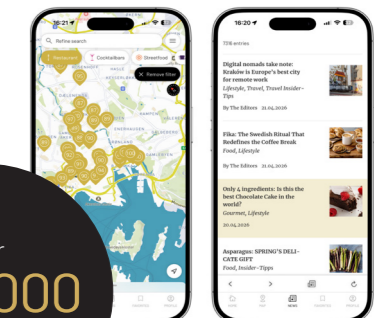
16:21

Refine search

Restaurant

Cocktailbars

Streetfood

Remove filter

000

16:20

778 entries

Digital nomads take note: Kraków is Europe's best city for remote work

Lifestyle, Travel, Travel Insider-Tipps

By The Editors 21.04.2026

Fika: The Swedish Ritual That Redefines the Coffee Break

Food, Lifestyle

By The Editors 21.04.2026

Only 4 ingredients: Is this the best Chocolate Cake in the world?

Gourmet, Lifestyle

20.04.2026

Asparagus: SPRING'S DELICATE GIFT

Food, Insider-Tipps